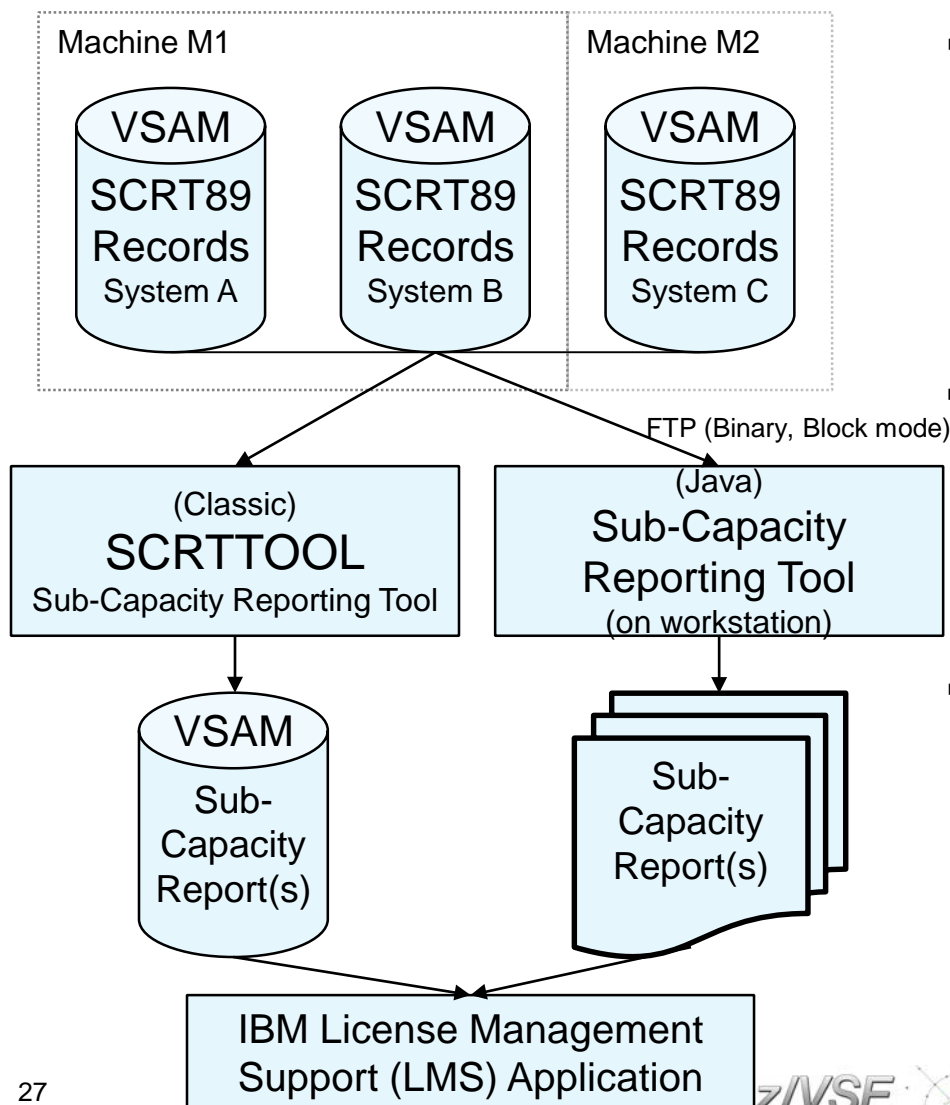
Machine M1

Machine M2

VSAM
SCRT89
Records
System A

VSAM
SCRT89
Records
System B

VSAM
SCRT89
Records
System C

FTP (Binary, Block mode)

(Classic)
SCRTTOOL
Sub-Capacity Reporting Tool

(Java)
Sub-Capacity
Reporting Tool
(on workstation)

VSAM
Sub-Capacity
Report(s)

Sub-Capacity
Report(s)

IBM License Management Support (LMS) Application

27

z/VSE